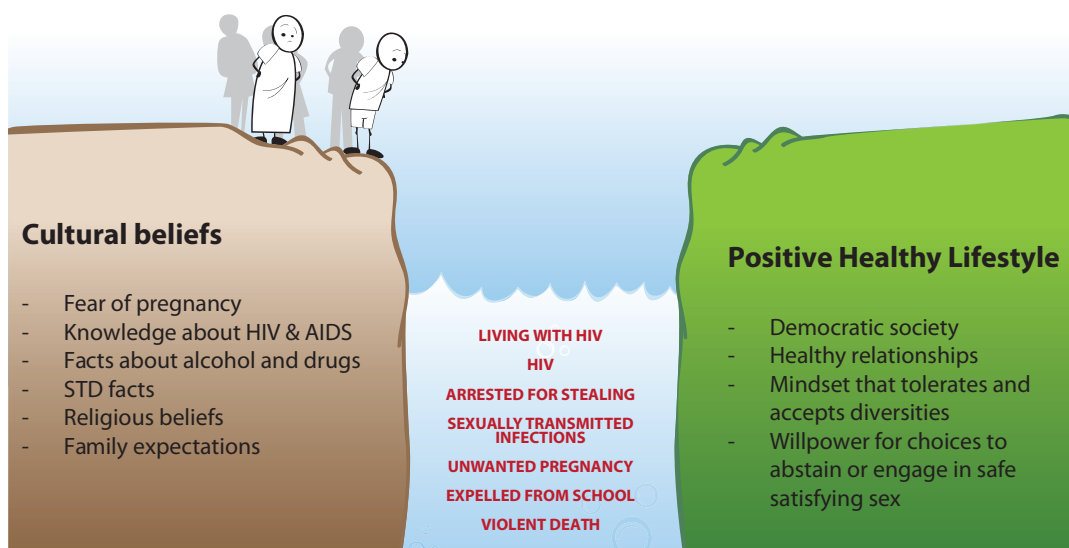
Cultural beliefs

- Fear of pregnancy
- Knowledge about HIV & AIDS
- Facts about alcohol and drugs
- STD facts
- Religious beliefs
- Family expectations

LIVING WITH HIV
HIV
ARRESTED FOR STEALING
SEXUALLY TRANSMITTED INFECTIONS
UNWANTED PREGNANCY
EXPELLED FROM SCHOOL
VIOLENT DEATH

Positive Healthy Lifestyle

- Democratic society
- Healthy relationships
- Mindset that tolerates and accepts diversities
- Willpower for choices to abstain or engage in safe satisfying sex